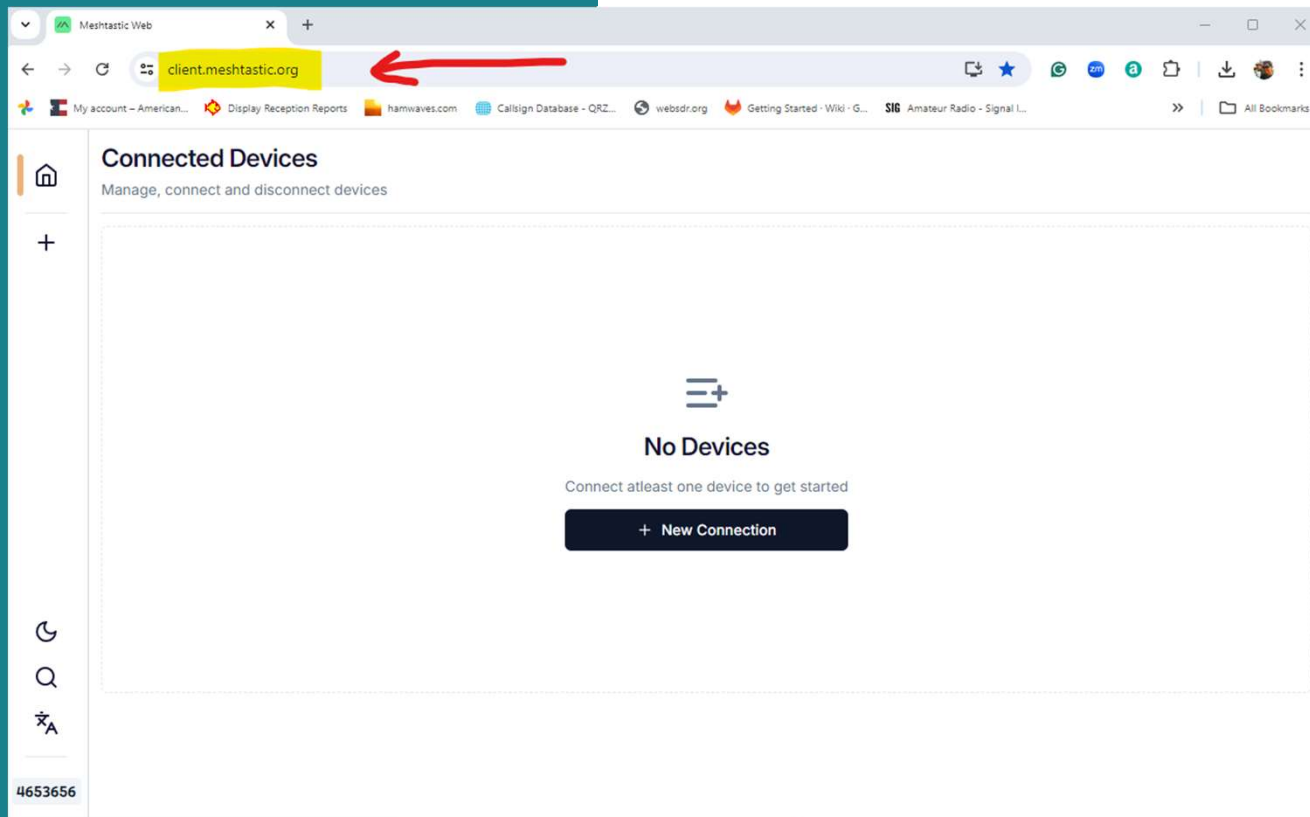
Meshtastic Web

client.meshtastic.org

My account – American... Display Reception Reports hamwaves.com Callsign Database - QRZ... websdr.org Getting Started · Wiki · G... SIG Amateur Radio - Signal I... All Bookmarks

Connected Devices

Manage, connect and disconnect devices

No Devices

Connect atleast one device to get started

+ New Connection

4653656